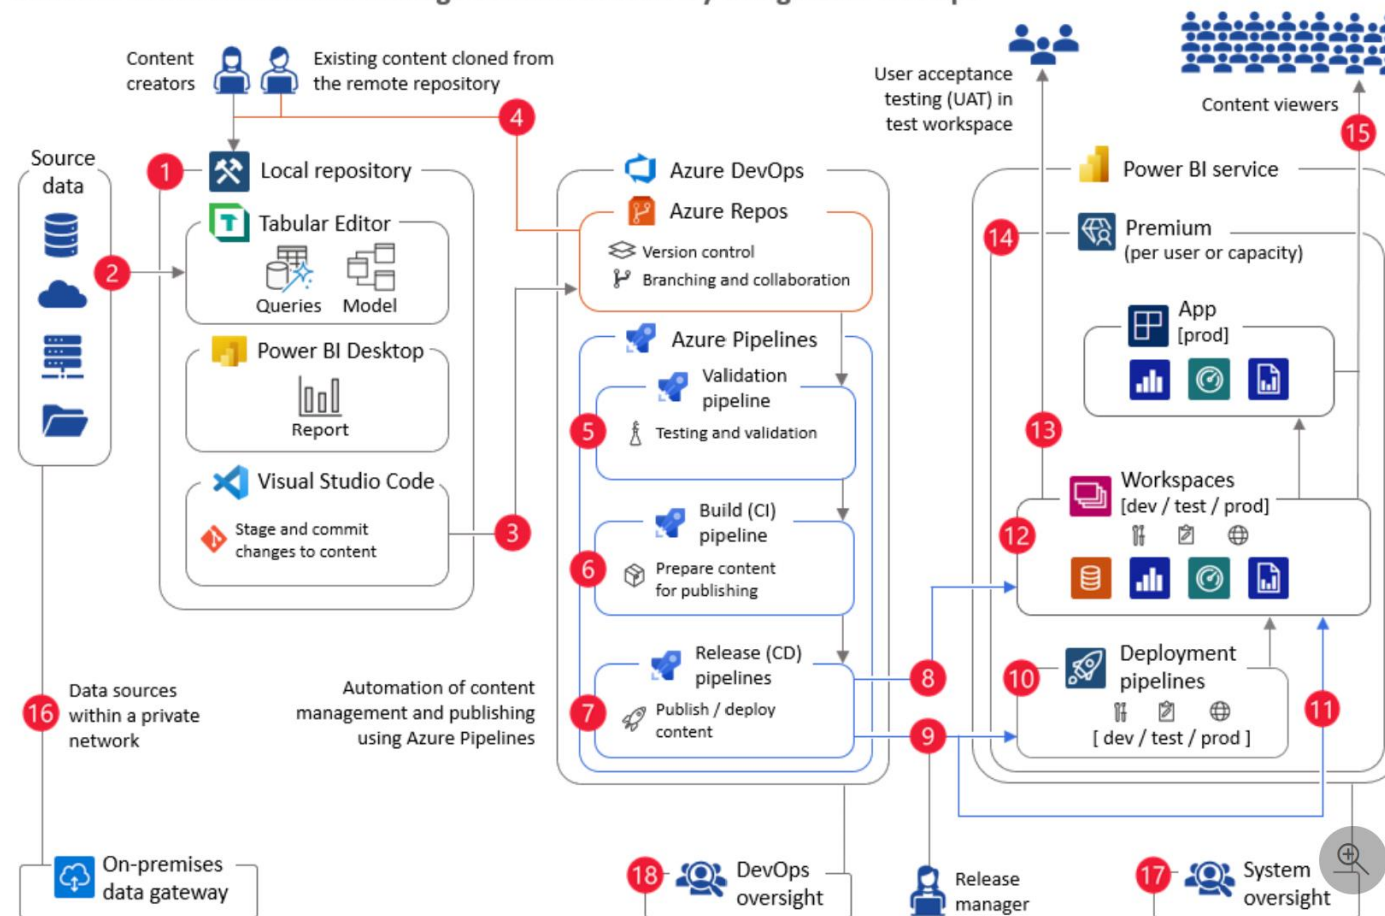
Content creators

Existing content cloned from the remote repository

4

User acceptance testing (UAT) in test workspace

Content viewers

15

Source data

1 Local repository

Tabular Editor

Queries Model

2

Power BI Desktop

Report

Visual Studio Code

Stage and commit changes to content

3

Azure DevOps

Azure Repos

Version control

Branching and collaboration

Azure Pipelines

Validation pipeline

5 Testing and validation

Build (CI) pipeline

6 Prepare content for publishing

Release (CD) pipelines

7 Publish / deploy content

Power BI service

14 Premium (per user or capacity)

App [prod]

13

Workspaces [dev / test / prod]

12

10 Deployment pipelines

[ dev / test / prod ]

11

8

9

16 Data sources within a private network

Automation of content management and publishing using Azure Pipelines

On-premises data gateway

18 DevOps oversight

Release manager

17 System oversight